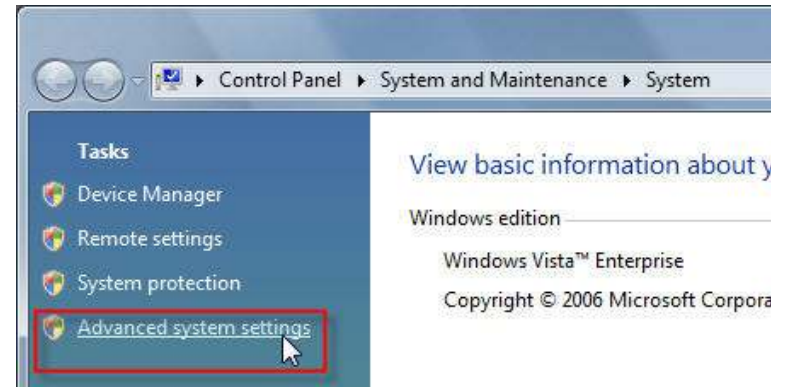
Control Panel ▸ System and Maintenance ▸ System

Tasks

Device Manager

Remote settings

System protection

Advanced system settings

View basic information about y

Windows edition

Windows Vista™ Enterprise

Copyright © 2006 Microsoft Corpora